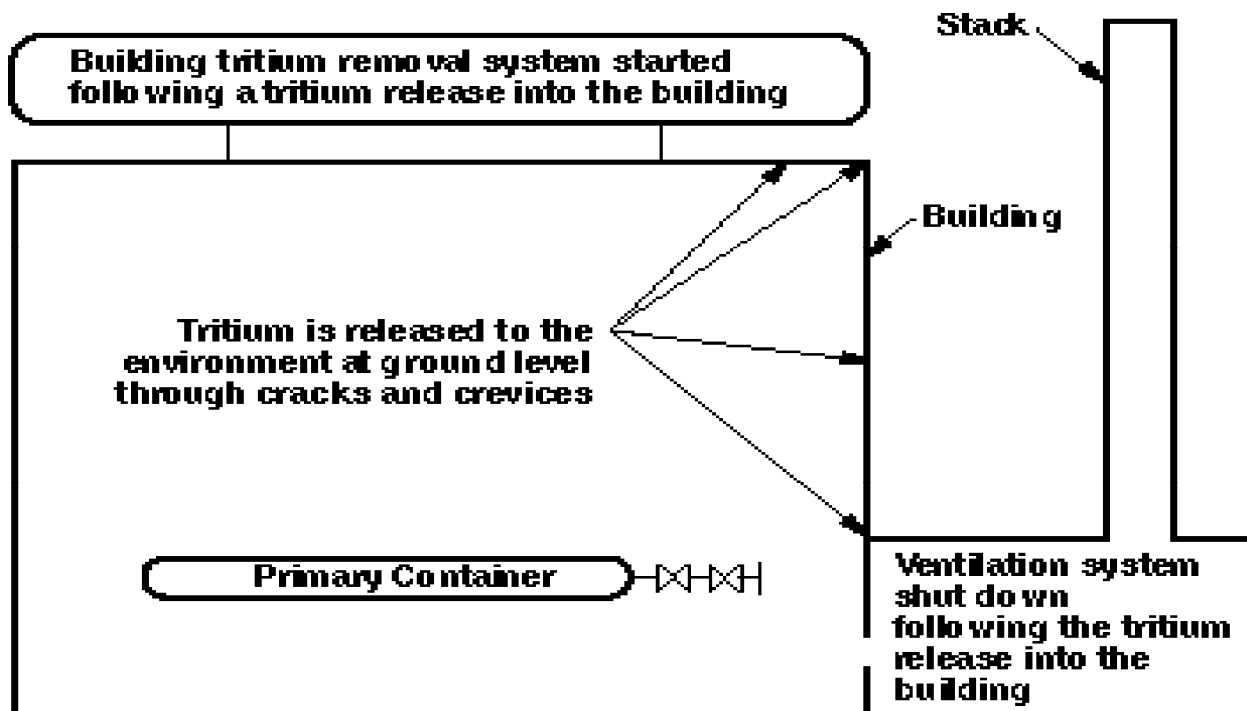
Building tritium removal system started following a tritium release into the building

Stack

Building

Tritium is released to the environment at ground level through cracks and crevices

Primary Container

Ventilation system shut down following the tritium release into the building